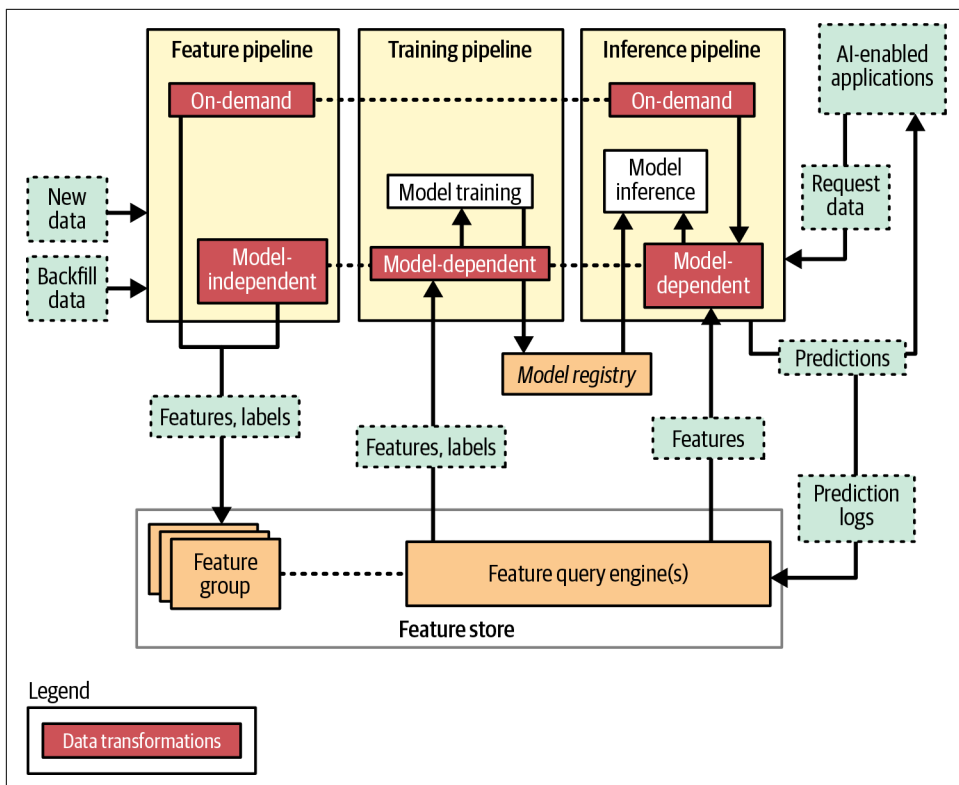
Feature pipeline

Training pipeline

Inference pipeline

AI-enabled applications

On-demand

On-demand

New data

Model training

Model inference

Request data

Backfill data

Model-independent

Model-dependent

Model-dependent

Model registry

Predictions

Features, labels

Features, labels

Features

Prediction logs

Feature group

Feature query engine(s)

Feature store

Legend

Data transformations